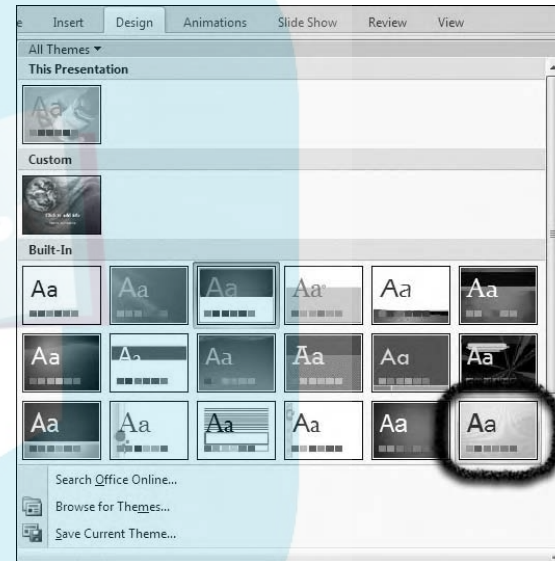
e Insert Design Animations Slide Show Review View

All Themes ▾

This Presentation

Aa

Custom

Click to add title

Built-In

Aa Aa Aa Aa Aa Aa

Aa Aa Aa Aa Aa Aa

Aa Aa Aa Aa Aa Aa

Search Office Online...

Browse for Themes...

Save Current Theme...